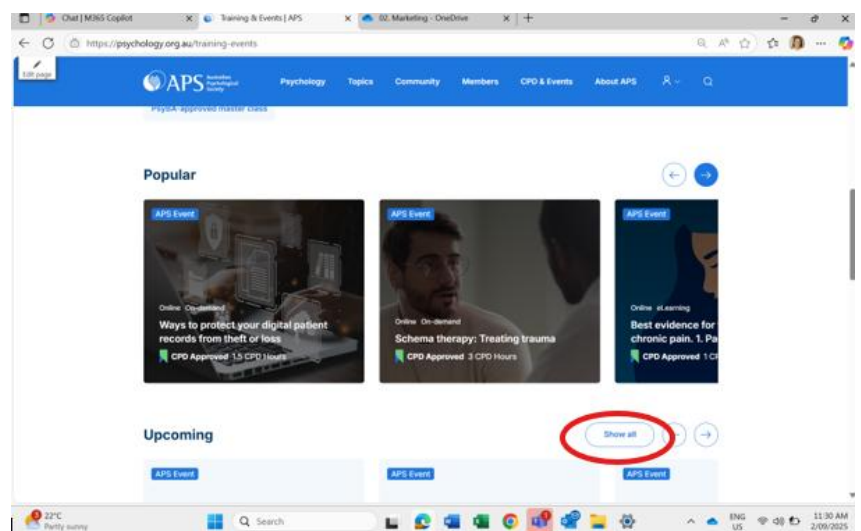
Chat | M365 Copilot
Training & Events | APS
02. Marketing - OneDrive
https://psychology.org.au/training-events
Edit page
APS Australian Psychological Society
Psychology
Topics
Community
Members
CPD & Events
About APS
PsyBA-approved master class

Popular

APS Event
Online On-demand
Ways to protect your digital patient records from theft or loss
CPD Approved 1.5 CPD Hours

APS Event
Online On-demand
Schema therapy: Treating trauma
CPD Approved 3 CPD Hours

APS Event
Online eLearning
Best evidence for chronic pain. 1. Pa
CPD Approved 1 C

Upcoming
Show all

APS Event
APS Event
APS Event

22°C
Partly sunny
Search
ENG US
11:30 AM
2/09/2025